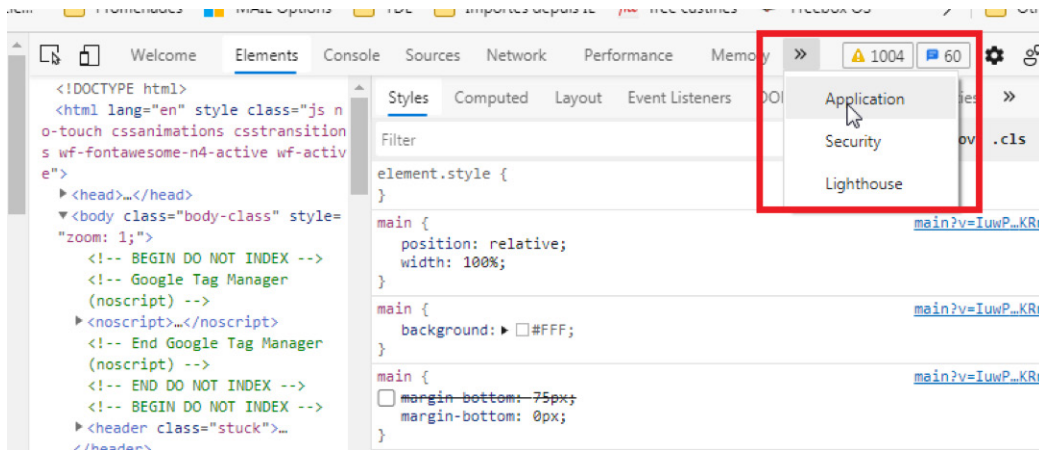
Promenades MAIL Options TDL Importés depuis IE free castings Freebox OS Oth

Welcome Elements Console Sources Network Performance Memory » ⚠ 1004 60

<!DOCTYPE html>
<html lang="en" style class="js no-touch cssanimations csstransitions wf-fontawesome-n4-active wf-active">
▶<head>…</head>
▼<body class="body-class" style="zoom: 1;">
<!-- BEGIN DO NOT INDEX -->
<!-- Google Tag Manager (noscript) -->
▶<noscript>…</noscript>
<!-- End Google Tag Manager (noscript) -->
<!-- END DO NOT INDEX -->
<!-- BEGIN DO NOT INDEX -->
▶<header class="stuck">…
</header>

Styles Computed Layout Event Listeners DO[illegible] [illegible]ies »

Filter ov .cls

Application
Security
Lighthouse

element.style {
}
main { main?v=IuwP…KR
position: relative;
width: 100%;
}
main { main?v=IuwP…KR
background: ▶ #FFF;
}
main { main?v=IuwP…KR
margin-bottom: 75px;
margin-bottom: 0px;
}